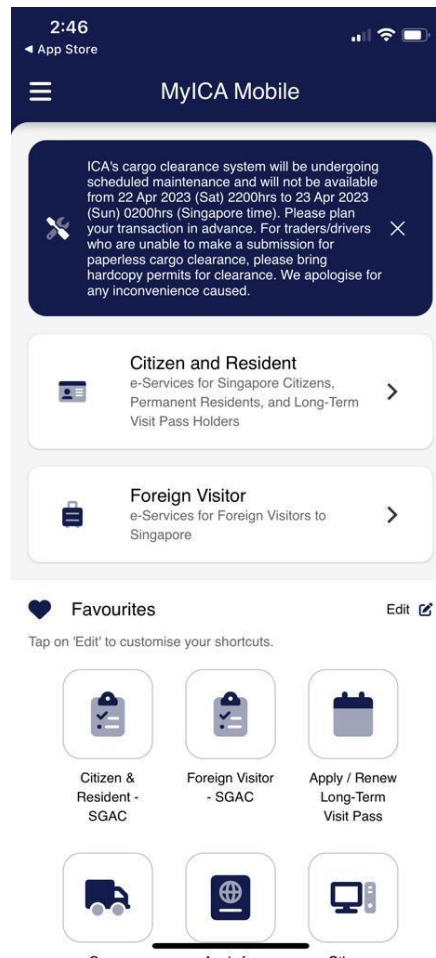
2:46
◀ App Store

MyICA Mobile

ICA's cargo clearance system will be undergoing scheduled maintenance and will not be available from 22 Apr 2023 (Sat) 2200hrs to 23 Apr 2023 (Sun) 0200hrs (Singapore time). Please plan your transaction in advance. For traders/drivers who are unable to make a submission for paperless cargo clearance, please bring hardcopy permits for clearance. We apologise for any inconvenience caused.

Citizen and Resident
e-Services for Singapore Citizens, Permanent Residents, and Long-Term Visit Pass Holders

Foreign Visitor
e-Services for Foreign Visitors to Singapore

Favourites
Edit

Tap on 'Edit' to customise your shortcuts.

Citizen & Resident - SGAC

Foreign Visitor - SGAC

Apply / Renew Long-Term Visit Pass

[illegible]

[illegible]

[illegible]